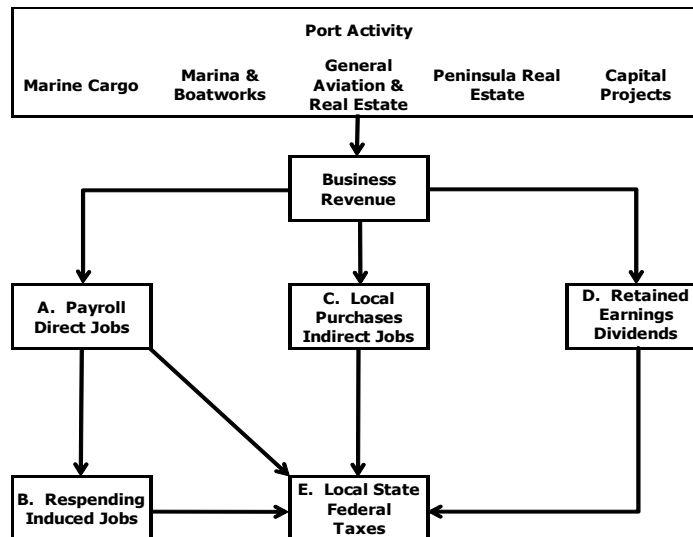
Port Activity

Marine Cargo

Marina & Boatworks

General Aviation & Real Estate

Peninsula Real Estate

Capital Projects

Business Revenue

A. Payroll Direct Jobs

C. Local Purchases Indirect Jobs

D. Retained Earnings Dividends

B. Respending Induced Jobs

E. Local State Federal Taxes